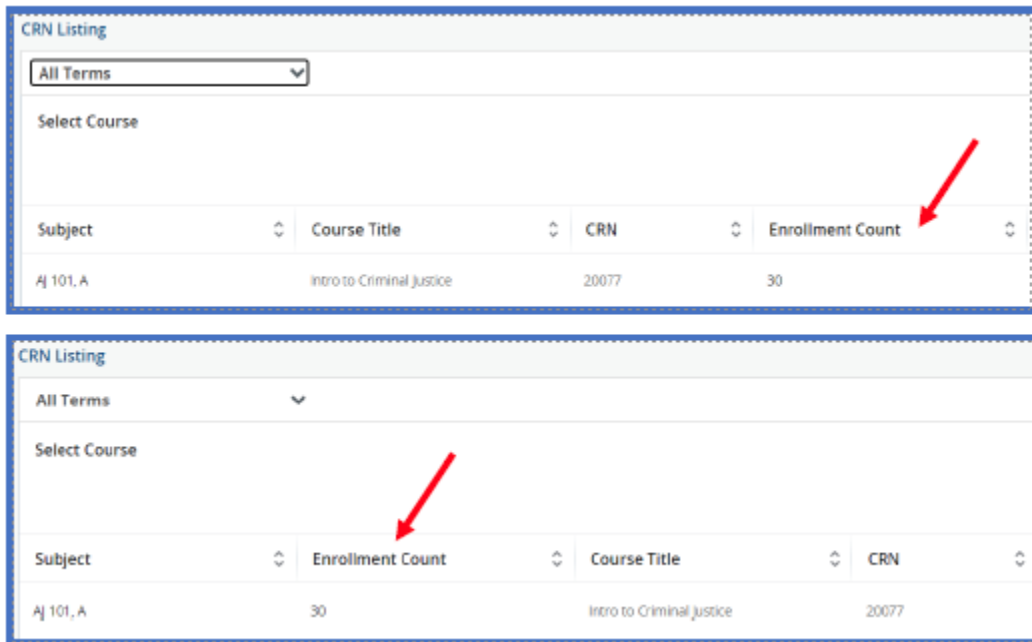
CRN Listing

All Terms

Select Course

| Subject | Course Title | CRN | Enrollment Count |
|---|---|---|---|
| AJ 101, A | Intro to Criminal Justice | 20077 | 30 |

CRN Listing

All Terms

Select Course

| Subject | Enrollment Count | Course Title | CRN |
|---|---|---|---|
| AJ 101, A | 30 | Intro to Criminal Justice | 20077 |